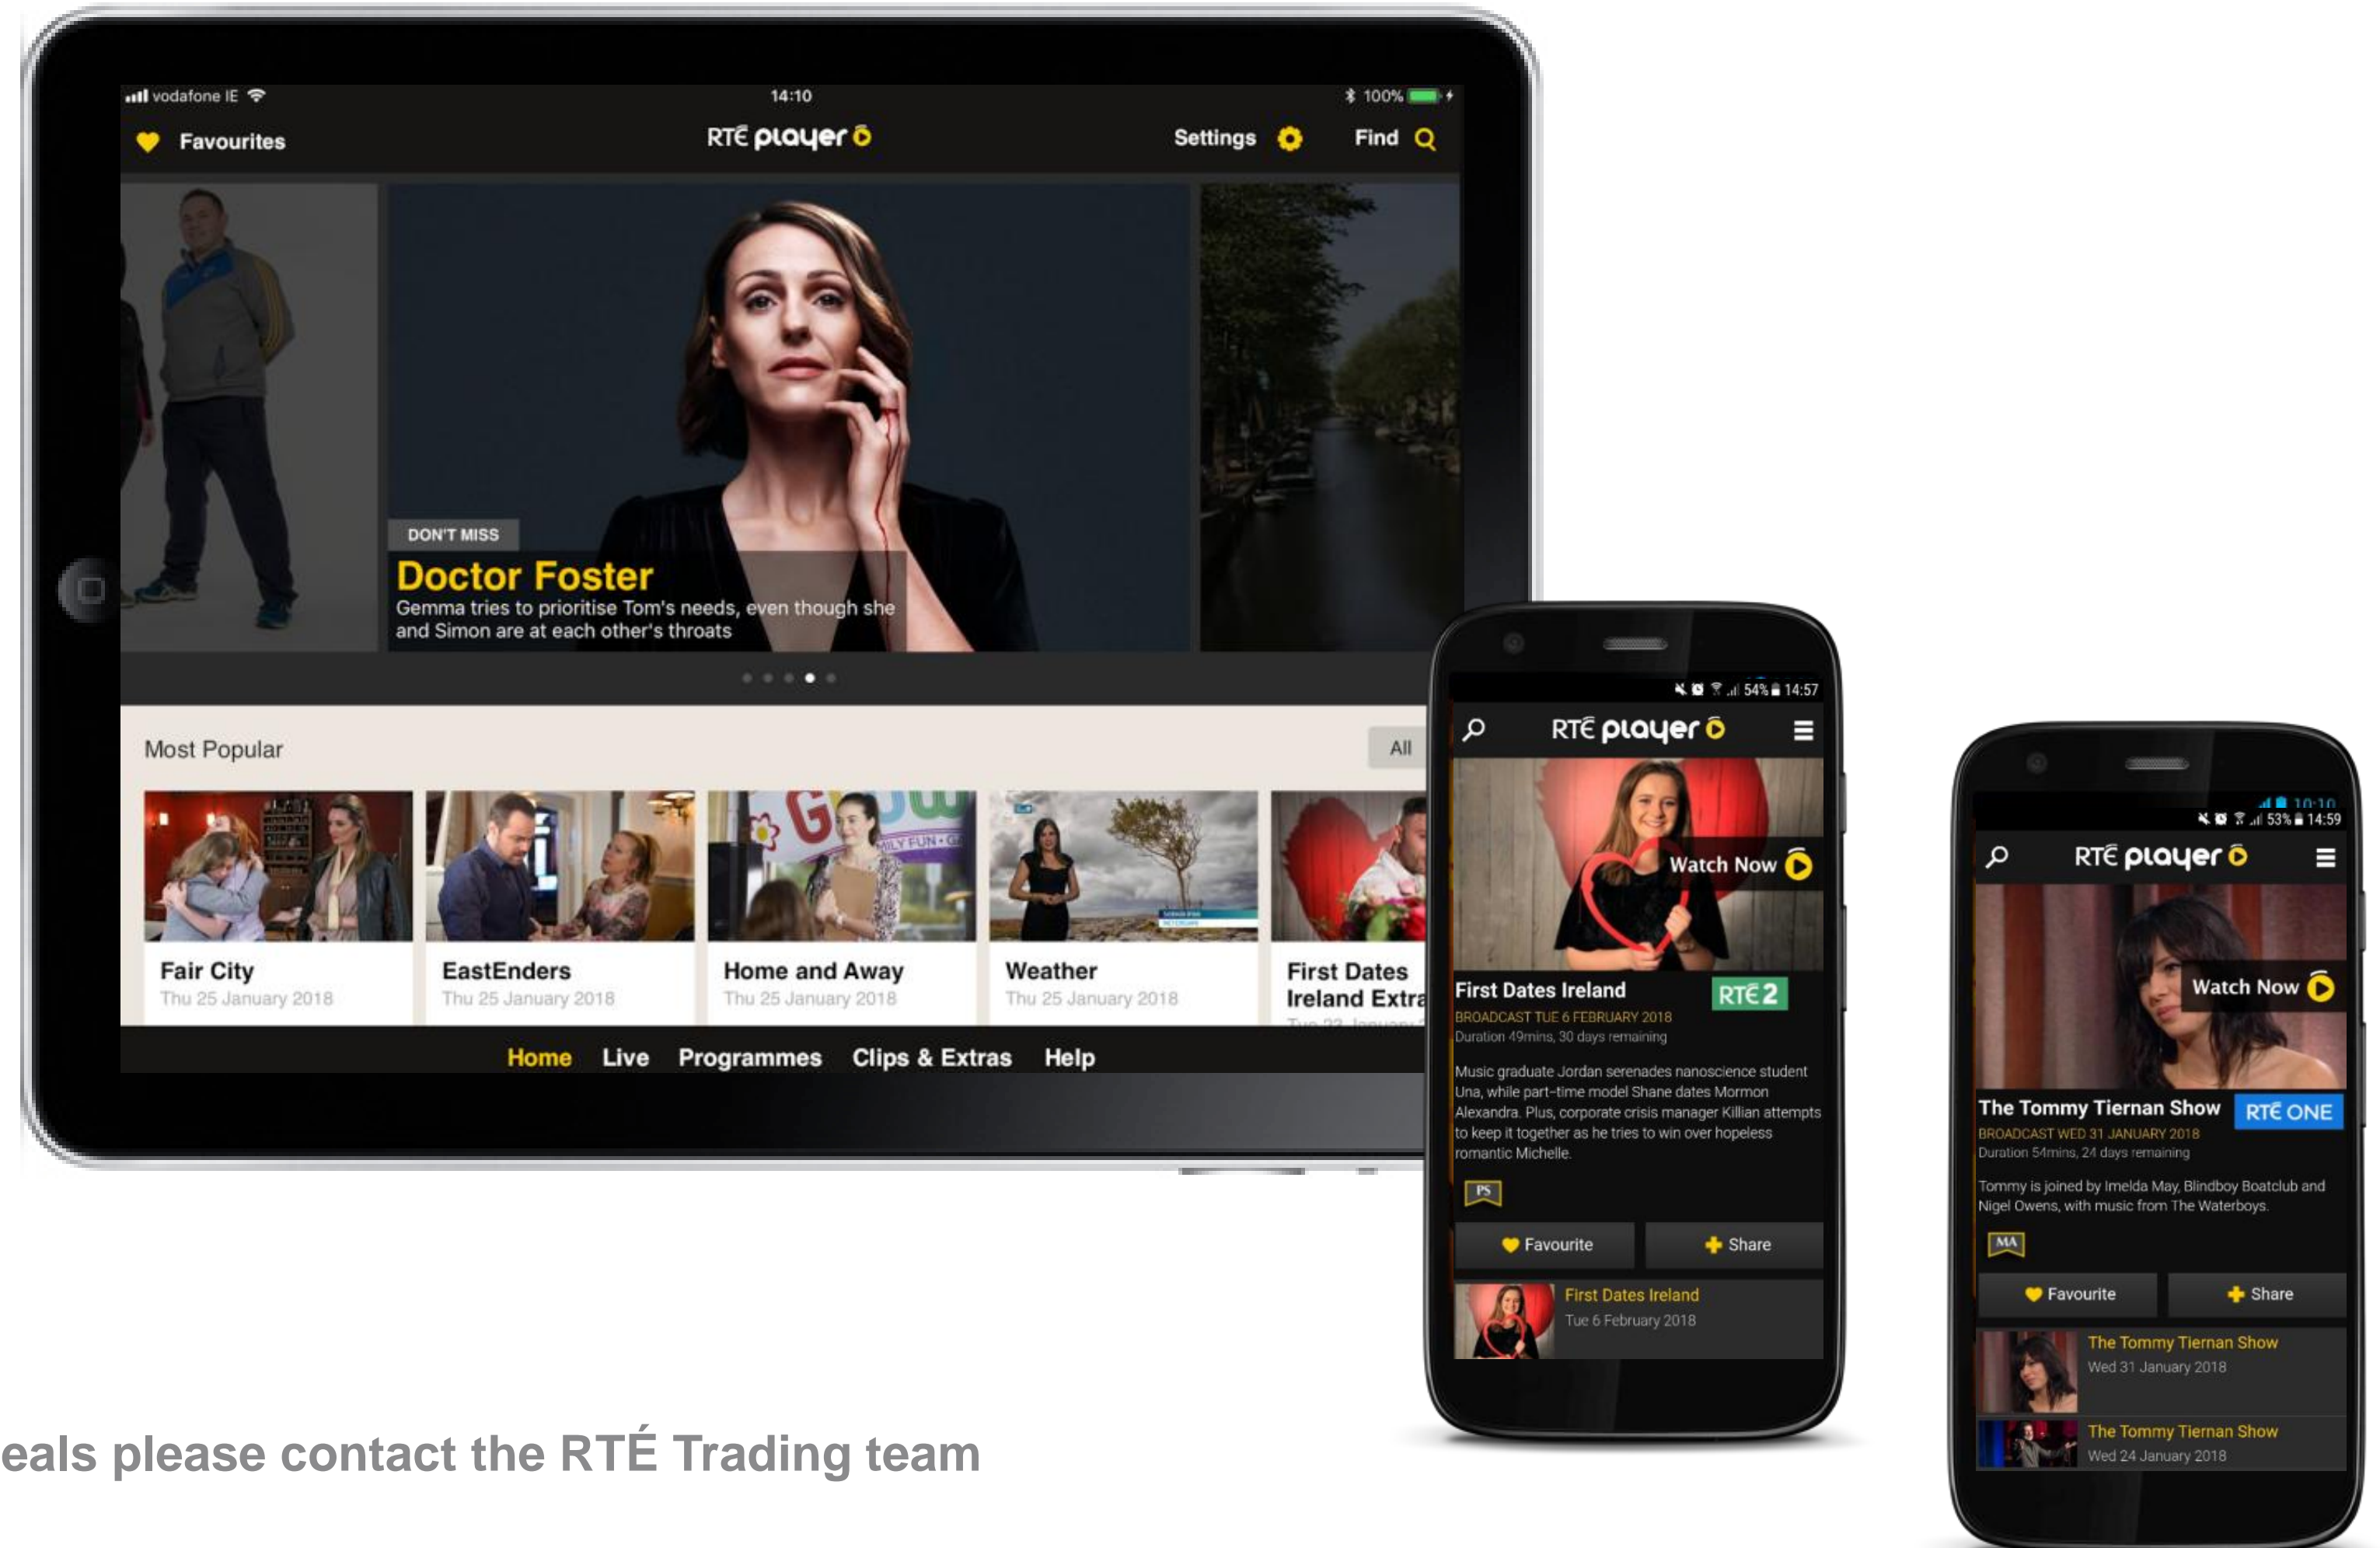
vodafone IE 14:10 100%

Favourites RTÉ player Settings Find

DON'T MISS
Doctor Foster
Gemma tries to prioritise Tom's needs, even though she and Simon are at each other's throats

Most Popular All

Fair City
Thu 25 January 2018

EastEnders
Thu 25 January 2018

Home and Away
Thu 25 January 2018

Weather
Thu 25 January 2018

First Dates Ireland Extra
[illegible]

Home Live Programmes Clips & Extras Help

54% 14:57
RTÉ player
Watch Now
First Dates Ireland RTÉ 2
BROADCAST TUE 6 FEBRUARY 2018
Duration 49mins, 30 days remaining
Music graduate Jordan serenades nanoscience student Una, while part-time model Shane dates Mormon Alexandra. Plus, corporate crisis manager Killian attempts to keep it together as he tries to win over hopeless romantic Michelle.
PS
Favourite Share
First Dates Ireland
Tue 6 February 2018

53% 14:59
RTÉ player
Watch Now
The Tommy Tiernan Show RTÉ ONE
BROADCAST WED 31 JANUARY 2018
Duration 54mins, 24 days remaining
Tommy is joined by Imelda May, Blindboy Boatclub and Nigel Owens, with music from The Waterboys.
MA
Favourite Share
The Tommy Tiernan Show
Wed 31 January 2018
The Tommy Tiernan Show
Wed 24 January 2018

eals please contact the RTÉ Trading team